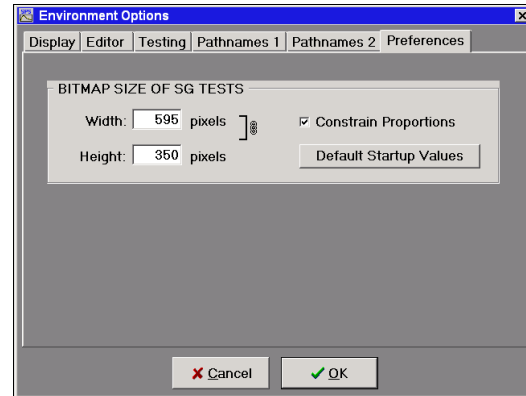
Environment Options

Display | Editor | Testing | Pathnames 1 | Pathnames 2 | Preferences

BITMAP SIZE OF SG TESTS

Width: 595 pixels

Height: 350 pixels

☑ Constrain Proportions

Default Startup Values

✘ Cancel

✔ OK